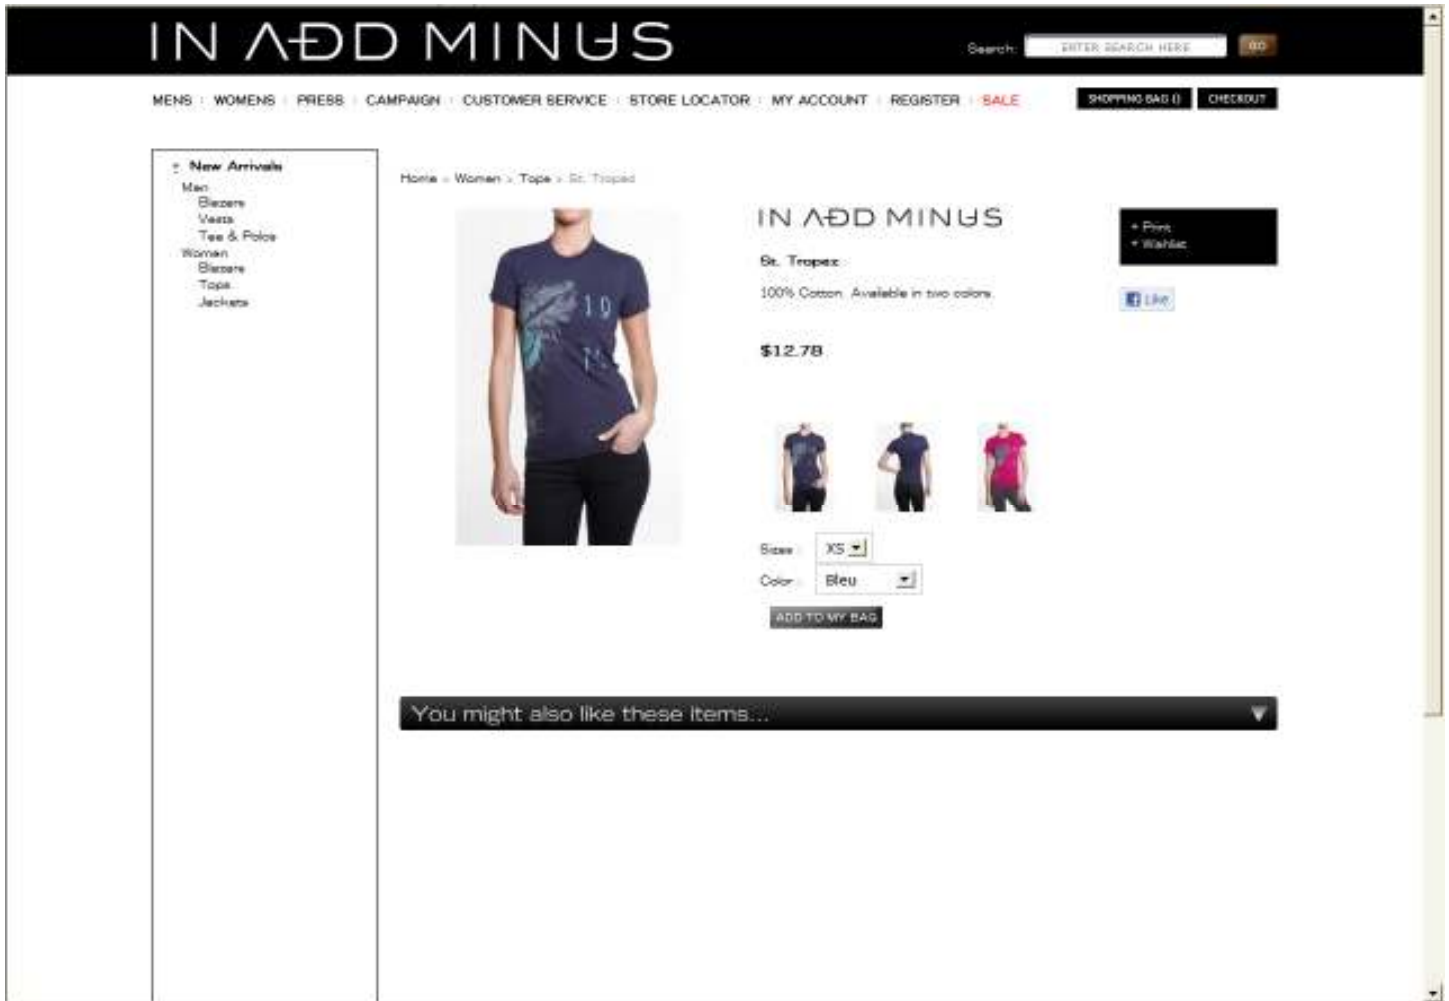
IN ADD MINUS

Search: ENTER SEARCH HERE GO

MENS | WOMENS | PRESS | CAMPAIGN | CUSTOMER SERVICE | STORE LOCATOR | MY ACCOUNT | REGISTER | SALE

SHOPPING BAG () CHECKOUT

New Arrivals
Men
Blazers
Vests
Tee & Polos
Women
Blazers
Tops
Jackets

Home > Women > Tops > St. Tropez

IN ADD MINUS

St. Tropez

100% Cotton. Available in two colors.

$12.78

+ Print
+ Wishlist

Like

Sizes: XS

Color: Bleu

ADD TO MY BAG

You might also like these items...